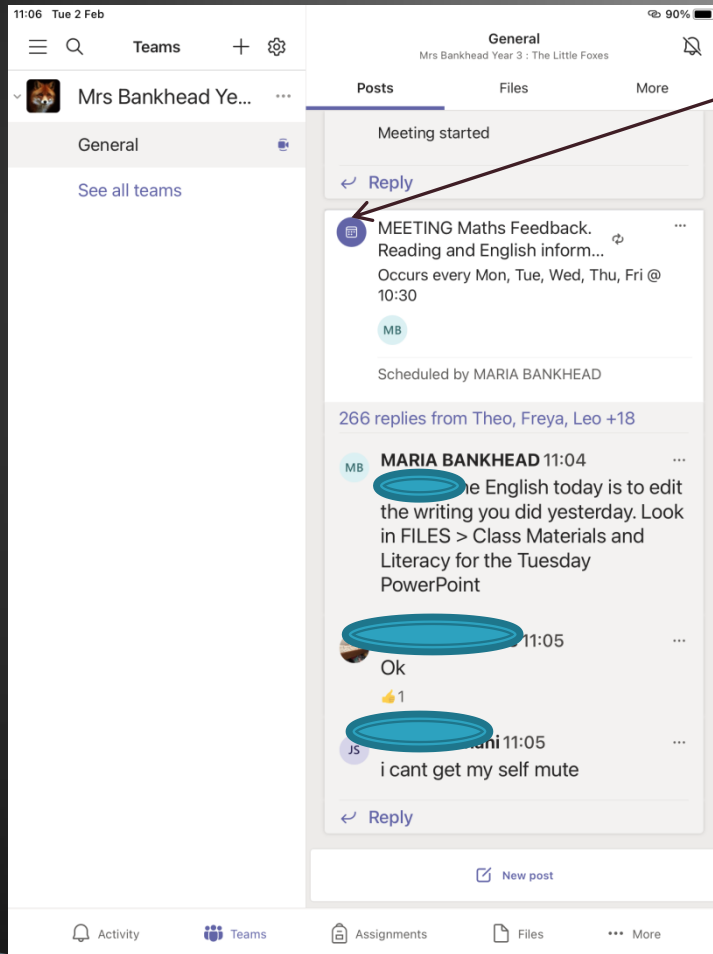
11:06 Tue 2 Feb

90%

Teams

Mrs Bankhead Ye...

General

See all teams

General
Mrs Bankhead Year 3 : The Little Foxes

Posts

Files

More

Meeting started

Reply

MEETING Maths Feedback. Reading and English inform...

Occurs every Mon, Tue, Wed, Thu, Fri @ 10:30

MB

Scheduled by MARIA BANKHEAD

266 replies from Theo, Freya, Leo +18

MB

MARIA BANKHEAD 11:04

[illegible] e English today is to edit the writing you did yesterday. Look in FILES > Class Materials and Literacy for the Tuesday PowerPoint

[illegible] 11:05

Ok

👍1

JS

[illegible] ani 11:05

i cant get my self mute

Reply

New post

Activity

Teams

Assignments

Files

More